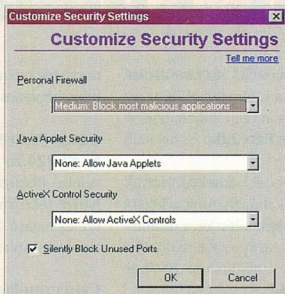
Customize Security Settings

Customize Security Settings

Tell me more

Personal Firewall

Medium: Block most malicious applications

Java Applet Security

None: Allow Java Applets

ActiveX Control Security

None: Allow ActiveX Controls

Silently Block Unused Ports

OK

Cancel